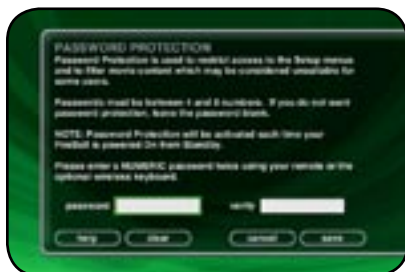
PASSWORD PROTECTION
Password Protection is used to restrict access to the Setup menus and to filter movie content which may be considered unsuitable for some users.

Passwords must be between 4 and 8 numbers. If you do not want password protection, leave the password blank.

NOTE: Password Protection will be activated each time your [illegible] is powered On from Standby.

Please enter a NUMERIC password below using your remote or the optional wireless keyboard.

password

verify

help

clear

cancel

save